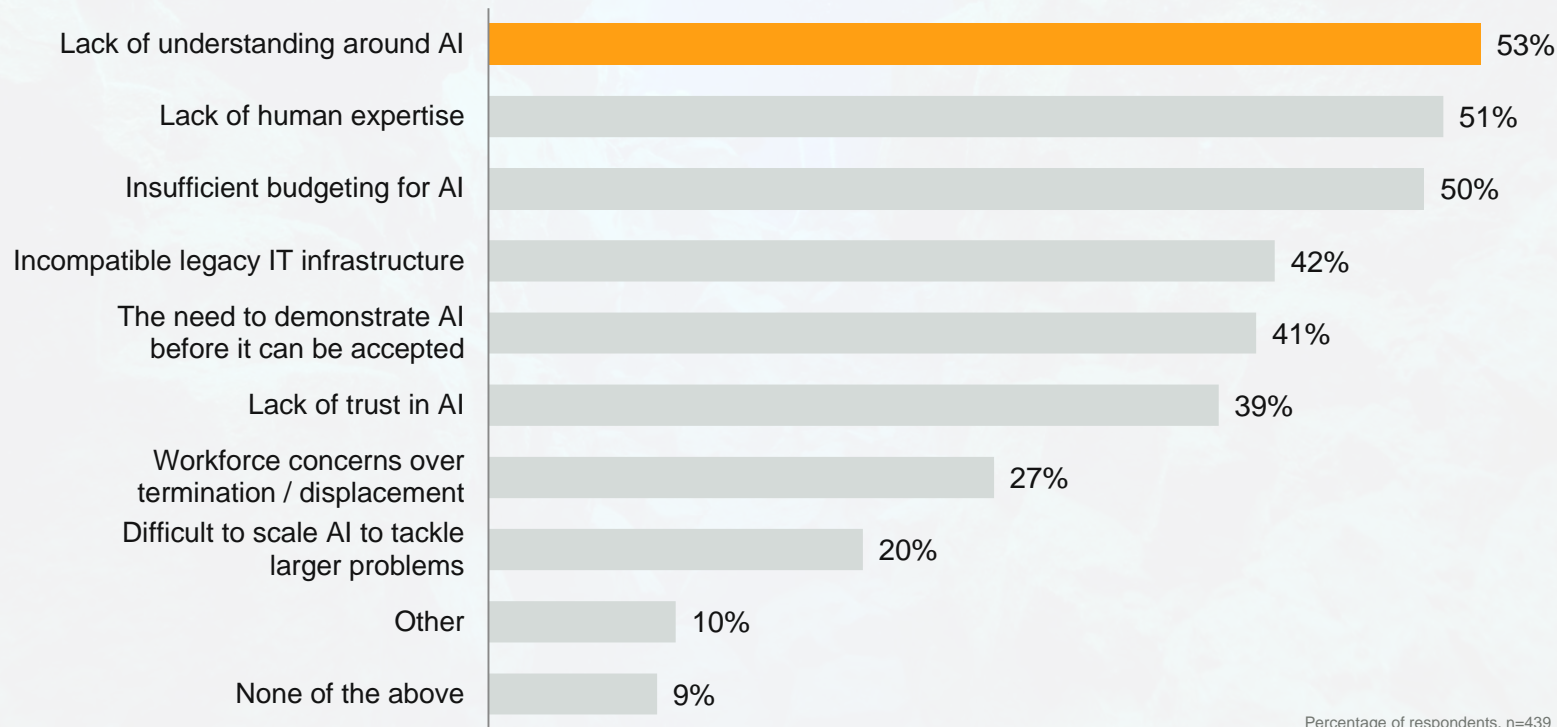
Lack of understanding around AI 53%

Lack of human expertise 51%

Insufficient budgeting for AI 50%

Incompatible legacy IT infrastructure 42%

The need to demonstrate AI before it can be accepted 41%

Lack of trust in AI 39%

Workforce concerns over termination / displacement 27%

Difficult to scale AI to tackle larger problems 20%

Other 10%

None of the above 9%

Percentage of respondents, n=439